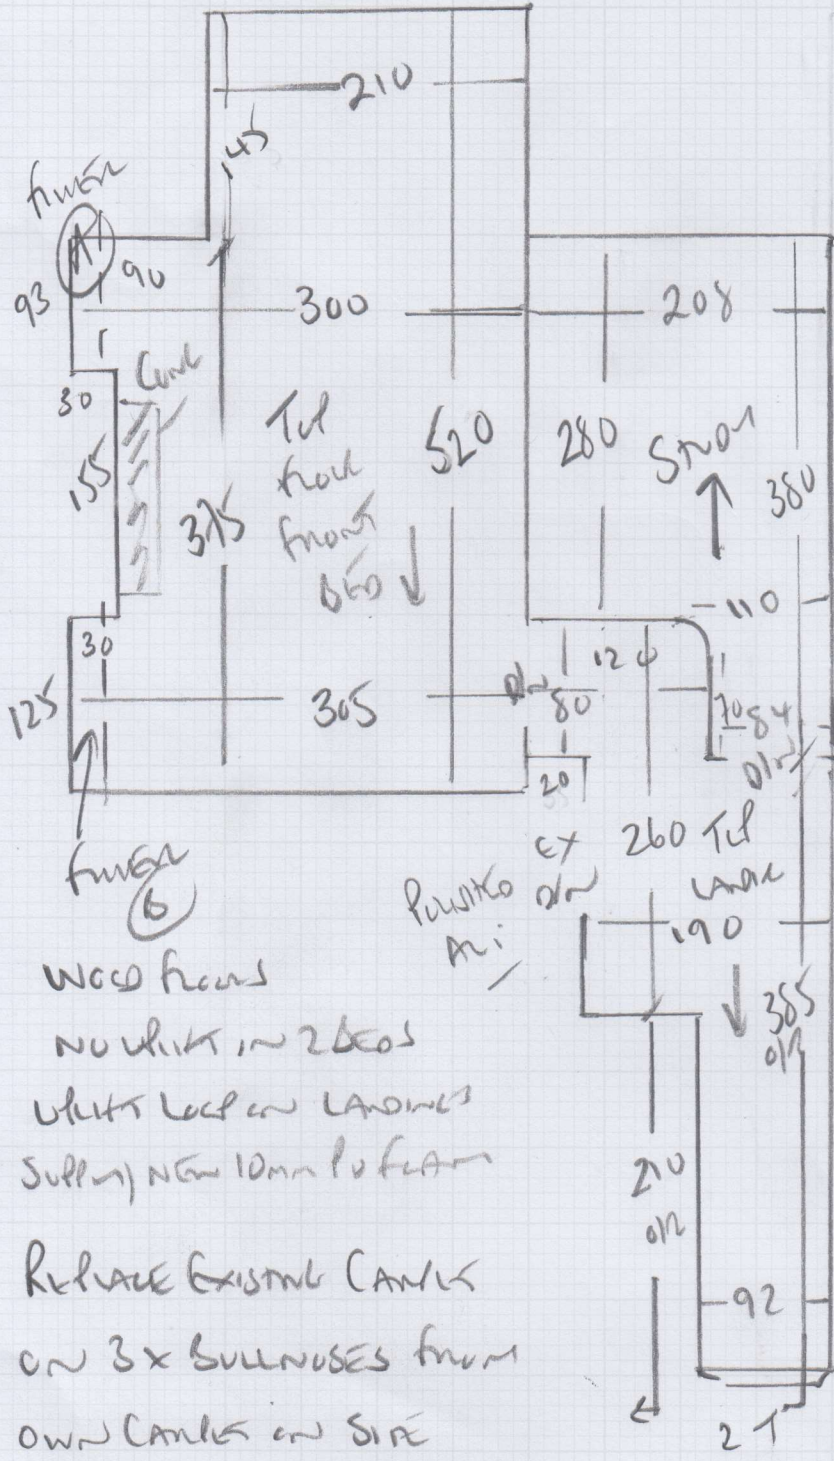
210
145
FINIAL (A)
93
90
300
208
30
CARK
155
TLC
FLOOR
FRONT
BED
375
520
280
STAIR
380
110
120
30
125
305
D/R
80
70
84
D/R
20
FINIAL (B)
EX D/R
260 TLC LANDING
PULLING ALI
190
WOOD FLOORS
NO UNIT IN 2 BEDS
UNIT LOCK ON LANDINGS
SUPPLY NEW 10mm PU FOAM
385 O/R
210 O/R
REPLACE EXISTING CARKS
ON 3 x BULLNOSES FROM
OWN CARKS ON SITE
92
27